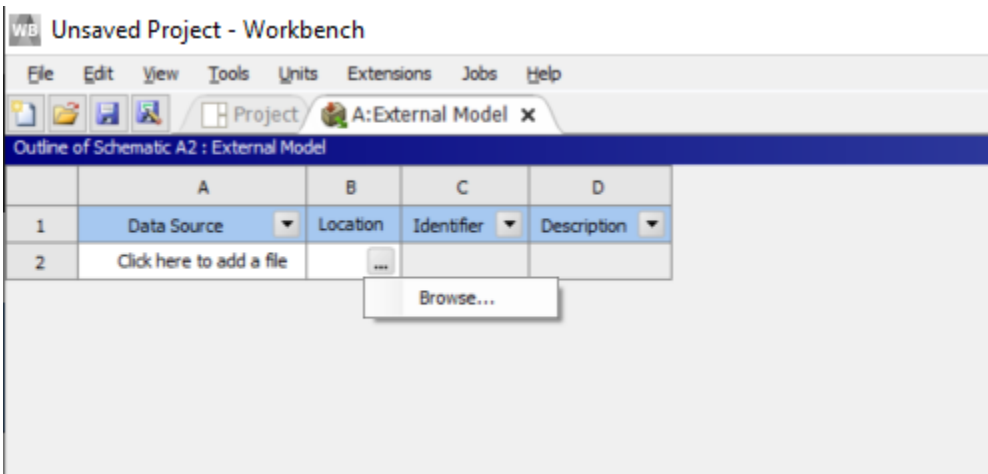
WB Unsaved Project - Workbench

File Edit View Tools Units Extensions Jobs Help

Project A:External Model ✕

Outline of Schematic A2 : External Model

| | A | B | C | D |
|---|---|---|---|---|
| 1 | Data Source | Location | Identifier | Description |
| 2 | Click here to add a file | ... | | |

Browse...